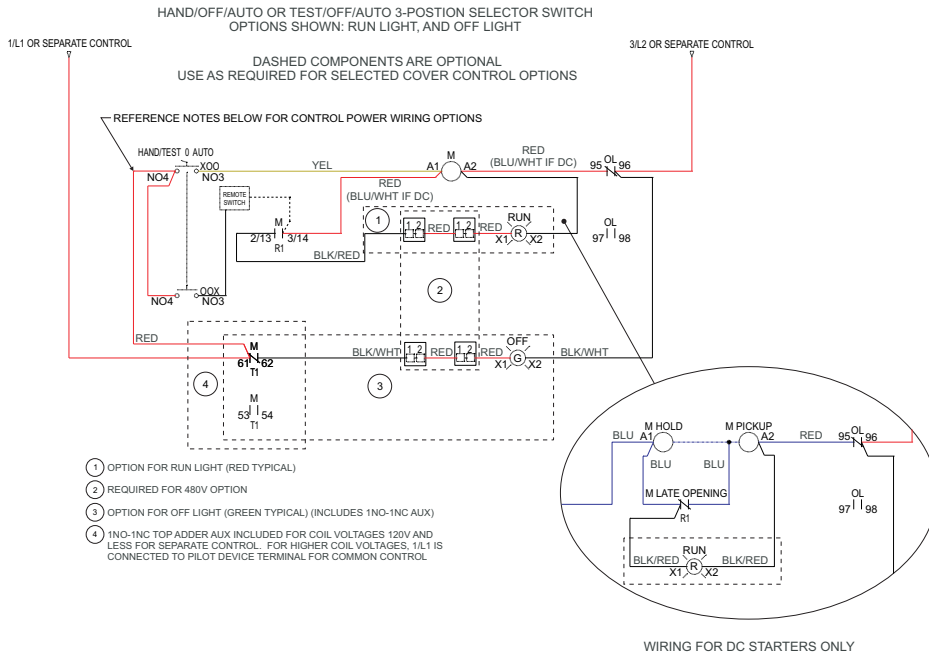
HAND/OFF/AUTO OR TEST/OFF/AUTO 3-POSITION SELECTOR SWITCH
OPTIONS SHOWN: RUN LIGHT, AND OFF LIGHT

1/L1 OR SEPARATE CONTROL

3/L2 OR SEPARATE CONTROL

DASHED COMPONENTS ARE OPTIONAL
USE AS REQUIRED FOR SELECTED COVER CONTROL OPTIONS

REFERENCE NOTES BELOW FOR CONTROL POWER WIRING OPTIONS

HAND/TEST 0 AUTO
XOO
NO4
NO3
YEL
M
A1
A2
RED
(BLU/WHT IF DC)
95
OL
96
REMOTE SWITCH
RED
(BLU/WHT IF DC)
1
M
2/13
3/14
R1
1 2
RED
1 2
RED
RUN
X1
R
X2
OL
97
98
BLK/RED
2
OOX
NO4
NO3
RED
OFF
M
61
62
T1
BLK/WHT
1 2
RED
1 2
RED
X1
G
X2
BLK/WHT
4
3
M
53
54
T1

1 OPTION FOR RUN LIGHT (RED TYPICAL)
2 REQUIRED FOR 480V OPTION
3 OPTION FOR OFF LIGHT (GREEN TYPICAL) (INCLUDES 1NO-1NC AUX)
4 1NO-1NC TOP ADDER AUX INCLUDED FOR COIL VOLTAGES 120V AND LESS FOR SEPARATE CONTROL. FOR HIGHER COIL VOLTAGES, 1/L1 IS CONNECTED TO PILOT DEVICE TERMINAL FOR COMMON CONTROL

BLU
M HOLD
A1
M PICKUP
A2
RED
95
OL
96
BLU
BLU
M LATE OPENING
R1
OL
97
98
RUN
BLK/RED
BLK/RED
X1
R
X2

WIRING FOR DC STARTERS ONLY